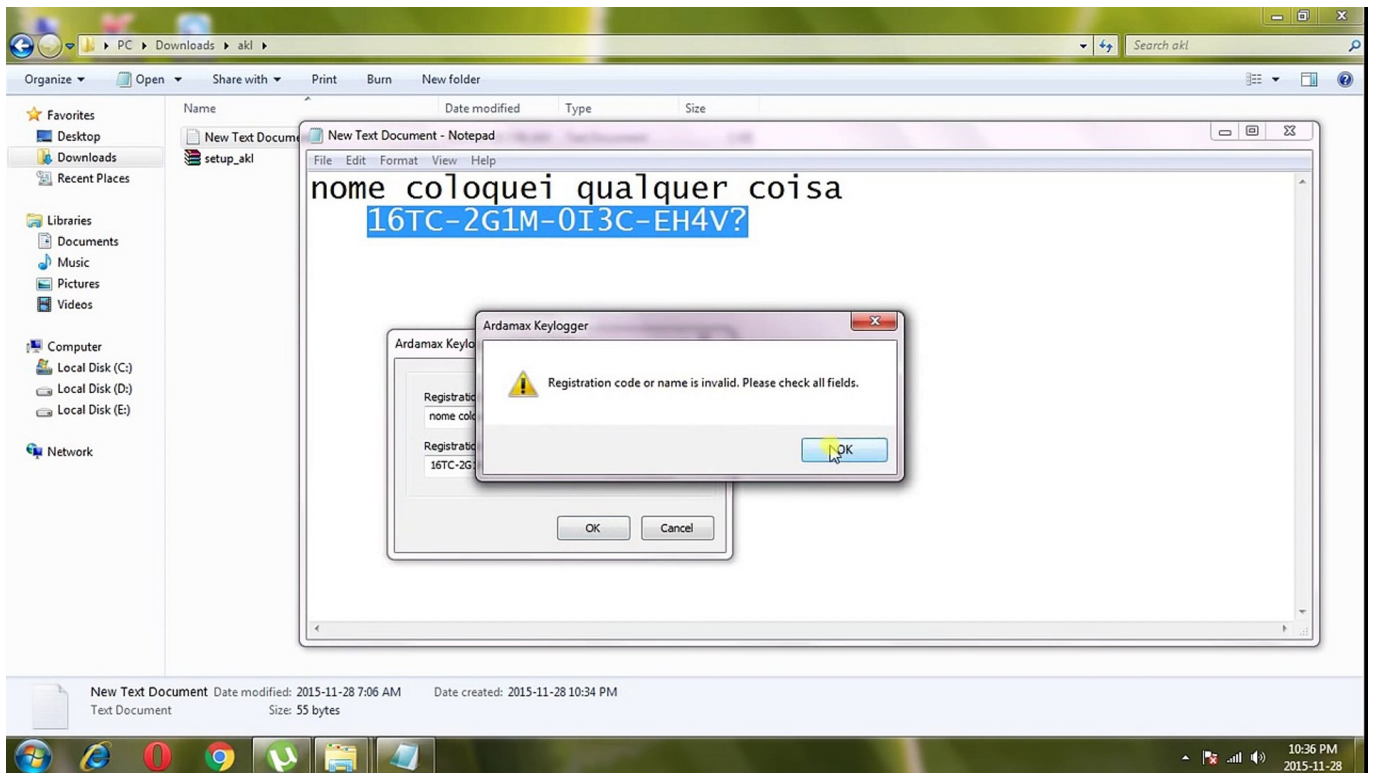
PC ▸ Downloads ▸ akl ▸

Search akl

Organize ▾ Open ▾ Share with ▾ Print Burn New folder

Favorites
Desktop
Downloads
Recent Places

Libraries
Documents
Music
Pictures
Videos

Computer
Local Disk (C:)
Local Disk (D:)
Local Disk (E:)

Network

Name
Date modified
Type
Size

New Text Docume
setup_akl

New Text Document - Notepad

File Edit Format View Help

nome coloquei qualquer coisa
16TC-2G1M-0I3C-EH4V?

Ardamax Keylo

Registratio
nome colo
Registratio
16TC-2G

OK Cancel

Ardamax Keylogger

Registration code or name is invalid. Please check all fields.

OK

New Text Document Date modified: 2015-11-28 7:06 AM Date created: 2015-11-28 10:34 PM
Text Document Size: 55 bytes

10:36 PM
2015-11-28